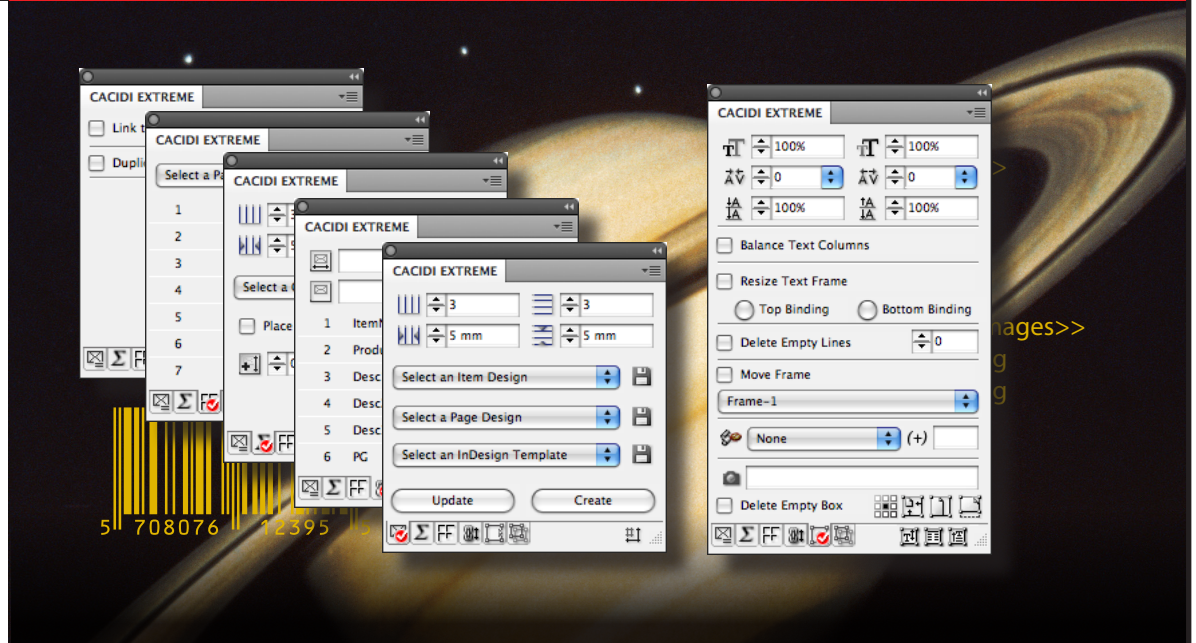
CACIDI EXTREME

Link t

Dupli

CACIDI EXTREME

Select a Pa

1
2
3
4
5
6
7

CACIDI EXTREME

Select a C

Place

CACIDI EXTREME

1 ItemN
2 Produ
3 Desc
4 Desc
5 Desc
6 PG

CACIDI EXTREME

3
3
5 mm
5 mm

Select an Item Design

Select a Page Design

Select an InDesign Template

Update

Create

5 708076 12395 5

CACIDI EXTREME

100%
100%
0
0
100%
100%

Balance Text Columns

Resize Text Frame

Top Binding

Bottom Binding

Delete Empty Lines

0

Move Frame

Frame-1

None

(+)

Delete Empty Box

nages>>
g
g